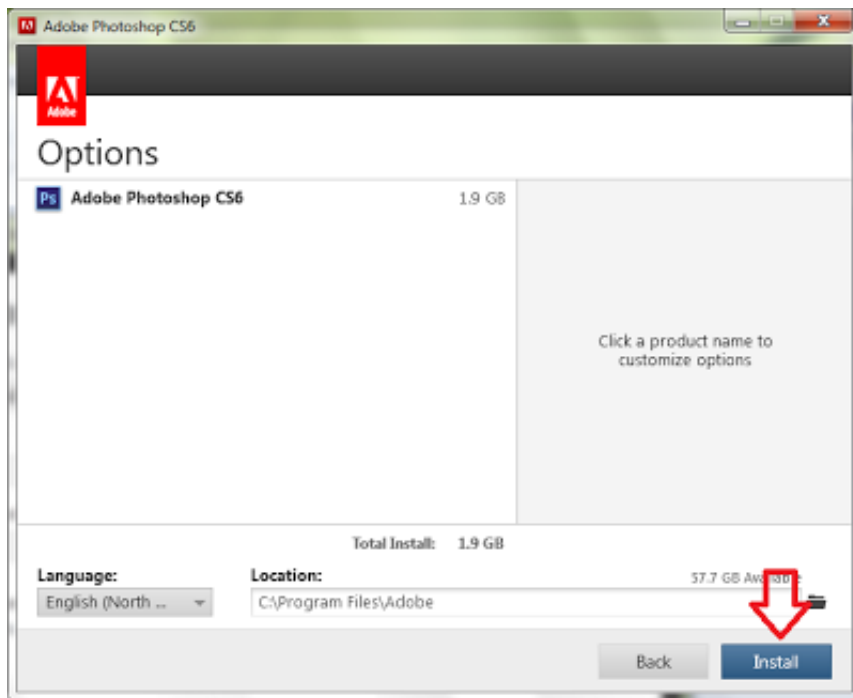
Adobe Photoshop CS6

Adobe

Options

Ps Adobe Photoshop CS6 1.9 GB

Click a product name to customize options

Total Install: 1.9 GB

Language:
English (North ...

Location:
C:\Program Files\Adobe

57.7 GB Available

Back

Install